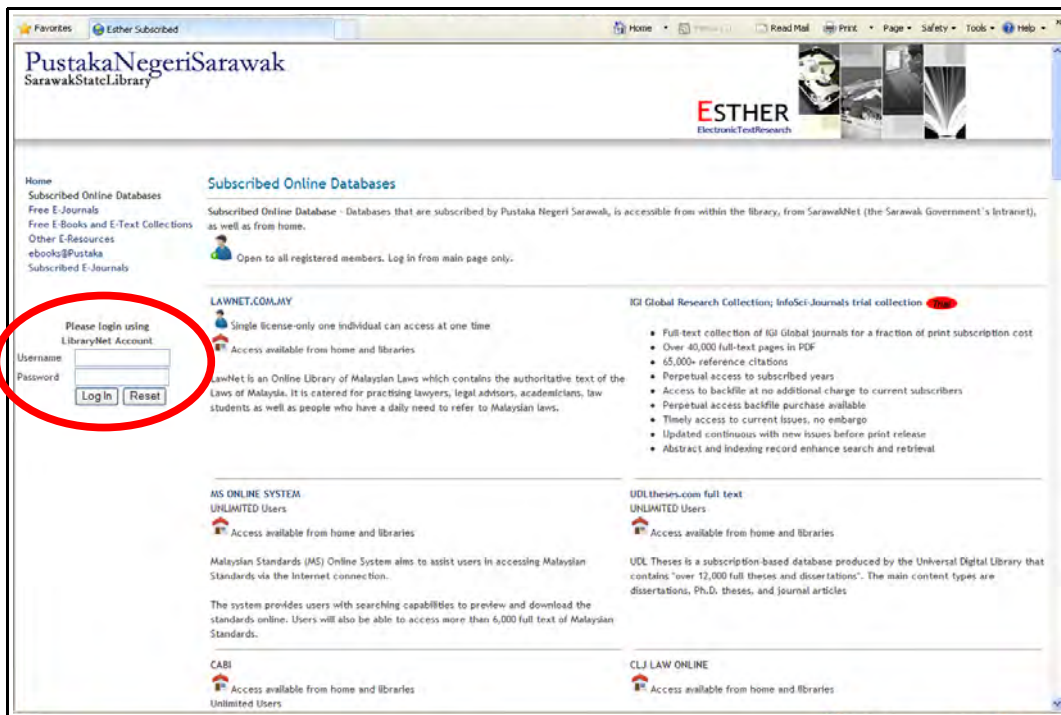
Favorites Esther Subscribed

Home Read Mail Print Page Safety Tools Help

PustakaNegeriSarawak
SarawakStateLibrary

ESTHER
ElectronicTextResearch

Home
Subscribed Online Databases
Free E-Journals
Free E-Books and E-Text Collections
Other E-Resources
ebooks@Pustaka
Subscribed E-Journals

Please login using LibraryNet Account
Username
Password
Log In Reset

Subscribed Online Databases

Subscribed Online Database - Databases that are subscribed by Pustaka Negeri Sarawak, is accessible from within the library, from SarawakNet (the Sarawak Government's intranet), as well as from home.

Open to all registered members. Log in from main page only.

LAWNET.COM.MY

Single license-only one individual can access at one time

Access available from home and libraries

LawNet is an Online Library of Malaysian Laws which contains the authoritative text of the Laws of Malaysia. It is catered for practising lawyers, legal advisors, academicians, law students as well as people who have a daily need to refer to Malaysian laws.

IGI Global Research Collection; InfoSci-Journals trial collection Trial

- Full-text collection of IGI Global journals for a fraction of print subscription cost
- Over 40,000 full-text pages in PDF
- 65,000+ reference citations
- Perpetual access to subscribed years
- Access to backfile at no additional charge to current subscribers
- Perpetual access backfile purchase available
- Timely access to current issues, no embargo
- Updated continuous with new issues before print release
- Abstract and indexing record enhance search and retrieval

MS ONLINE SYSTEM
UNLIMITED Users

Access available from home and libraries

Malaysian Standards (MS) Online System aims to assist users in accessing Malaysian Standards via the internet connection.

The system provides users with searching capabilities to preview and download the standards online. Users will also be able to access more than 6,000 full text of Malaysian Standards.

UDLtheses.com full text
UNLIMITED Users

Access available from home and libraries

UDL Theses is a subscription-based database produced by the Universal Digital Library that contains "over 12,000 full theses and dissertations". The main content types are dissertations, Ph.D. theses, and journal articles

CABI

Access available from home and libraries
Unlimited Users

CLJ LAW ONLINE

Access available from home and libraries